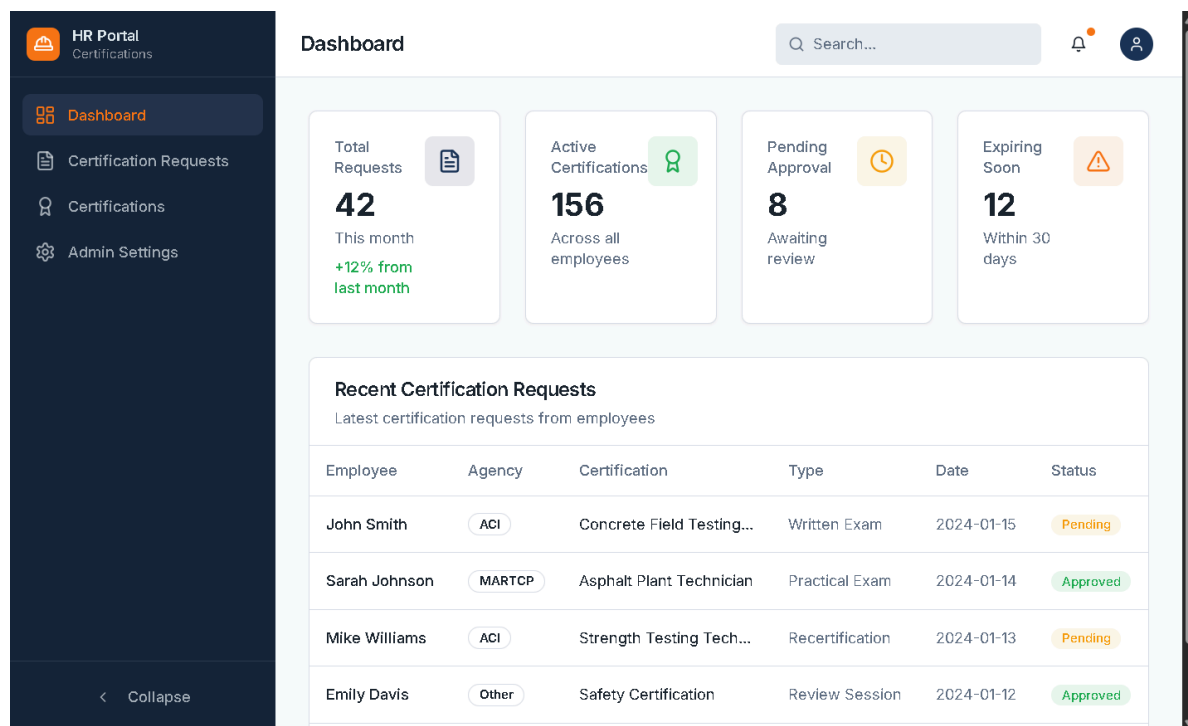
HR Portal
Certifications

Dashboard
Certification Requests
Certifications
Admin Settings

< Collapse

Dashboard

Search...

Total Requests
42
This month
+12% from last month

Active Certifications
156
Across all employees

Pending Approval
8
Awaiting review

Expiring Soon
12
Within 30 days

Recent Certification Requests
Latest certification requests from employees

| Employee | Agency | Certification | Type | Date | Status |
|---|---|---|---|---|---|
| John Smith | ACI | Concrete Field Testing... | Written Exam | 2024-01-15 | Pending |
| Sarah Johnson | MARTCP | Asphalt Plant Technician | Practical Exam | 2024-01-14 | Approved |
| Mike Williams | ACI | Strength Testing Tech... | Recertification | 2024-01-13 | Pending |
| Emily Davis | Other | Safety Certification | Review Session | 2024-01-12 | Approved |